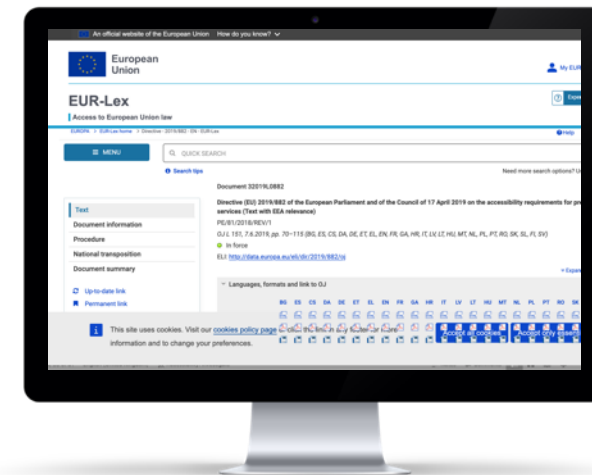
An official website of the European Union How do you know?

European Union

My EUR

EUR-Lex

Access to European Union law

EUROPA > EUR-Lex home > Directive - 2019/882 - EN - EUR-Lex

Help

Expe

MENU

QUICK SEARCH

Search tips

Need more search options? U

Document 32019L0882

Directive (EU) 2019/882 of the European Parliament and of the Council of 17 April 2019 on the accessibility requirements for pr services (Text with EEA relevance)

PE/81/2018/REV/1

OJ L 151, 7.6.2019, pp. 70–115 (BG, ES, CS, DA, DE, ET, EL, EN, FR, GA, HR, IT, LV, LT, HU, MT, NL, PL, PT, RO, SK, SL, FI, SV)

In force

ELI: http://data.europa.eu/eli/dir/2019/882/oj

Text

Document information

Procedure

National transposition

Document summary

Up-to-date link

Permanent link

Expan

Languages, formats and link to OJ

BG ES CS DA DE ET EL EN FR GA HR IT LV LT HU MT NL PL PT RO SK

This site uses cookies. Visit our cookies policy page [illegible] information and to change your preferences.

Accept all cookies

Accept only essen